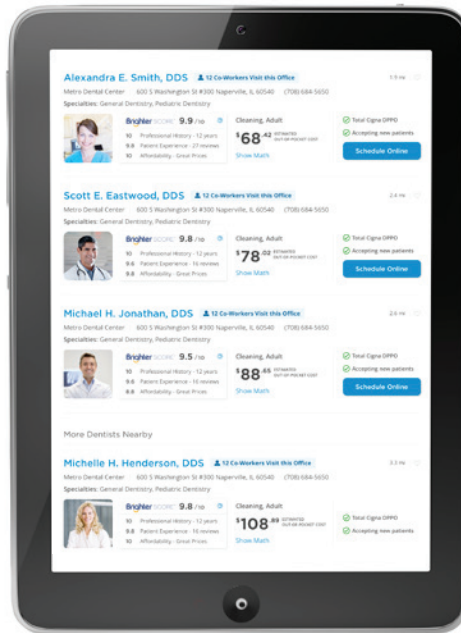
Alexandra E. Smith, DDS 12 Co-Workers Visit this Office 1.9 mi

Metro Dental Center 600 S Washington St #300 Naperville, IL 60540 (708) 684-5650

Specialties: General Dentistry, Pediatric Dentistry

Brighter SCORE 9.9 /10

10 Professional History - 12 years

9.8 Patient Experience - 27 reviews

9.8 Affordability - Great Prices

Cleaning, Adult

$68^{.42}$ ESTIMATED OUT-OF-POCKET COST

Show Math

Total Cigna DPPO

Accepting new patients

Schedule Online

Scott E. Eastwood, DDS 12 Co-Workers Visit this Office 2.4 mi

Metro Dental Center 600 S Washington St #300 Naperville, IL 60540 (708) 684-5650

Specialties: General Dentistry, Pediatric Dentistry

Brighter SCORE 9.8 /10

10 Professional History - 12 years

9.6 Patient Experience - 16 reviews

9.8 Affordability - Great Prices

Cleaning, Adult

$78^{.42}$ ESTIMATED OUT-OF-POCKET COST

Show Math

Total Cigna DPPO

Accepting new patients

Schedule Online

Michael H. Jonathan, DDS 12 Co-Workers Visit this Office 2.6 mi

Metro Dental Center 600 S Washington St #300 Naperville, IL 60540 (708) 684-5650

Specialties: General Dentistry, Pediatric Dentistry

Brighter SCORE 9.5 /10

10 Professional History - 12 years

9.6 Patient Experience - 16 reviews

9.8 Affordability - Great Prices

Cleaning, Adult

$88^{.45}$ ESTIMATED OUT-OF-POCKET COST

Show Math

Total Cigna DPPO

Accepting new patients

Schedule Online

More Dentists Nearby

Michelle H. Henderson, DDS 12 Co-Workers Visit this Office 3.3 mi

Metro Dental Center 600 S Washington St #300 Naperville, IL 60540 (708) 684-5650

Specialties: General Dentistry, Pediatric Dentistry

Brighter SCORE 9.8 /10

10 Professional History - 12 years

9.6 Patient Experience - 16 reviews

10 Affordability - Great Prices

Cleaning, Adult

$108^{.89}$ ESTIMATED OUT-OF-POCKET COST

Show Math

Total Cigna DPPO

Accepting new patients